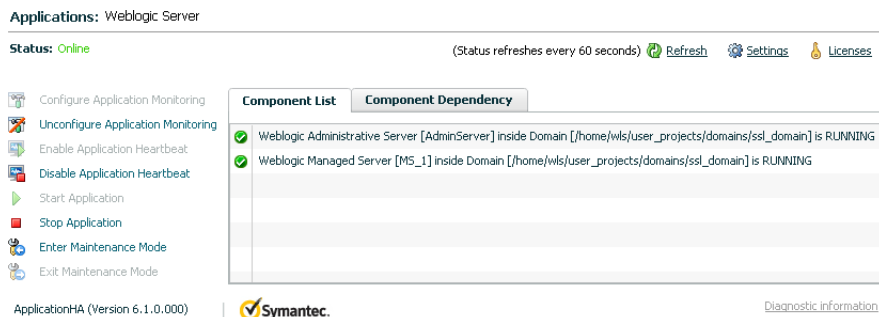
Applications: Weblogic Server

Status: Online

(Status refreshes every 60 seconds) Refresh Settings Licenses

Configure Application Monitoring
Unconfigure Application Monitoring
Enable Application Heartbeat
Disable Application Heartbeat
Start Application
Stop Application
Enter Maintenance Mode
Exit Maintenance Mode

Component List | Component Dependency

Weblogic Administrative Server [AdminServer] inside Domain [/home/wls/user_projects/domains/ssl_domain] is RUNNING
Weblogic Managed Server [MS_1] inside Domain [/home/wls/user_projects/domains/ssl_domain] is RUNNING

ApplicationHA (Version 6.1.0.000) | Symantec.

Diagnostic information